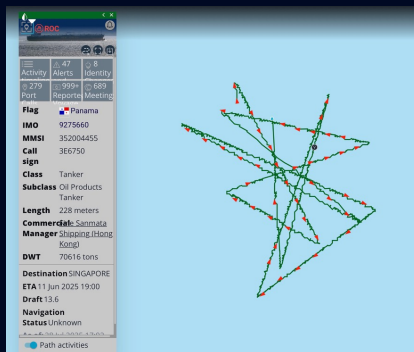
< ×
ROC
Activity
47 Alerts
8 Identity
279 Port
999+ Reports
689 Meetings
Flag Panama
IMO 9275660
MMSI 352004455
Call sign 3E6750
Class Tanker
Subclass Oil Products Tanker
Length 228 meters
Commercial Manager Sanmata Shipping (Hong Kong)
DWT 70616 tons
Destination SINGAPORE
ETA 11 Jun 2025 19:00
Draft 13.6
Navigation Status Unknown
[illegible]
Path activities